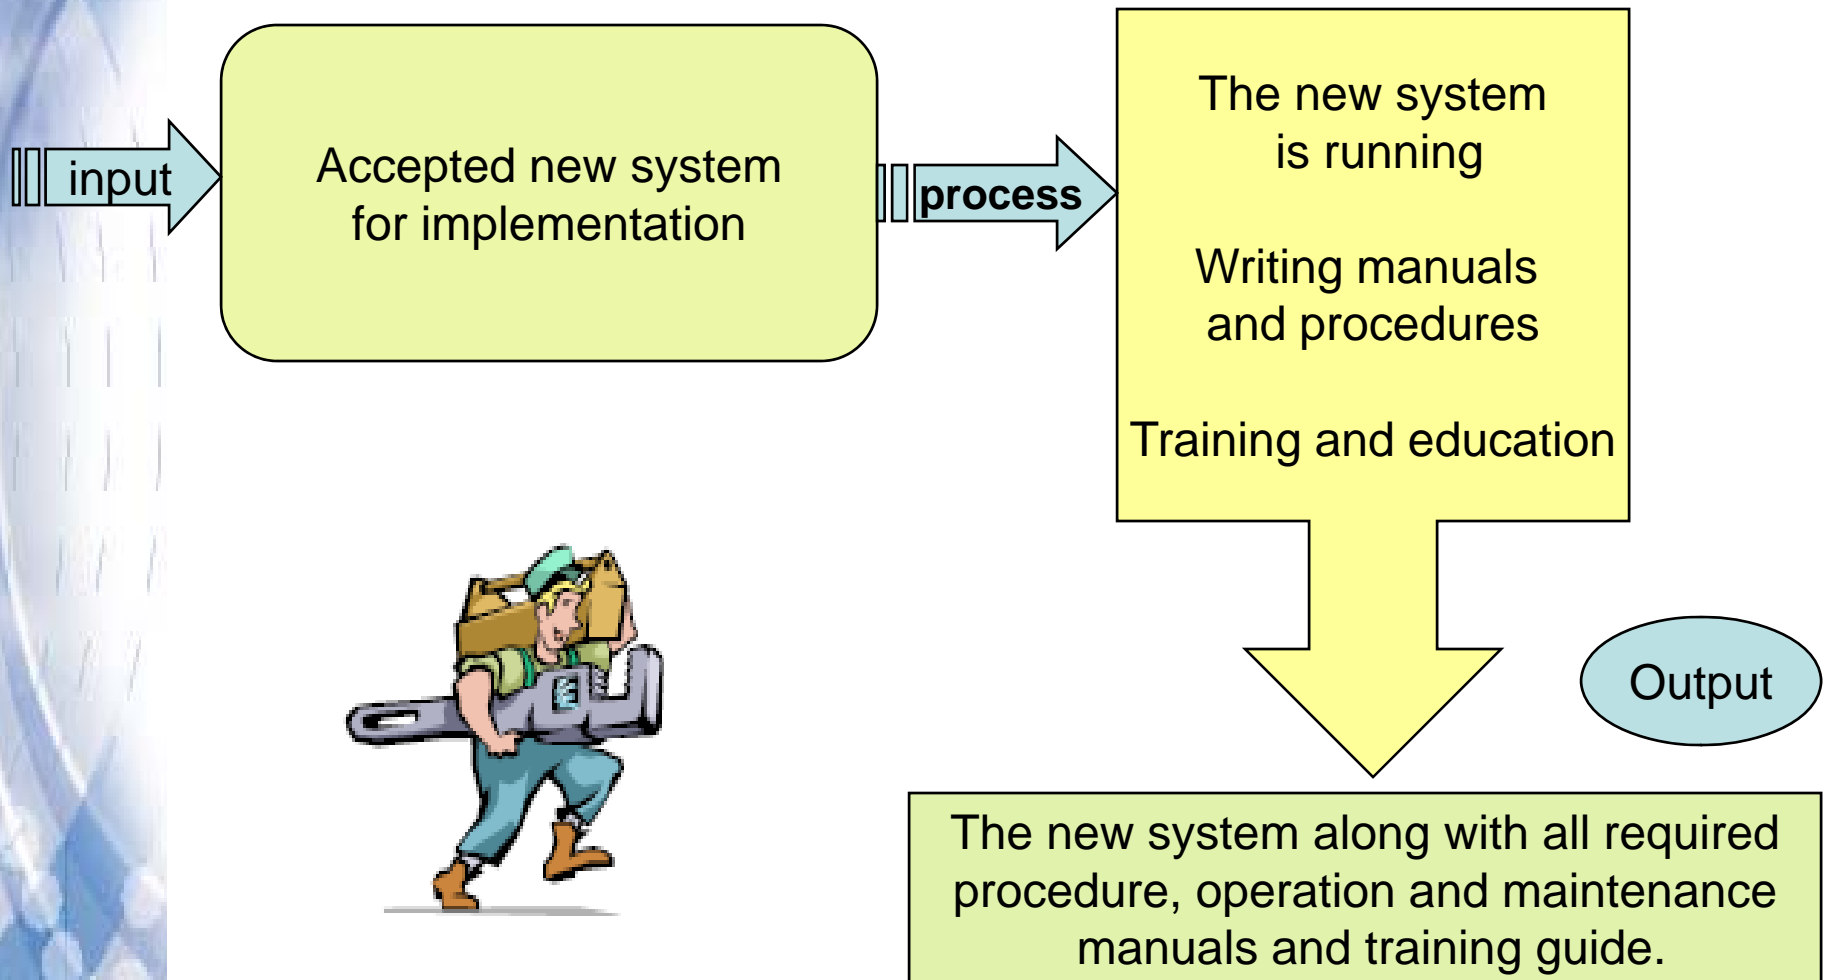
input

Accepted new system for implementation

process

The new system is running

Writing manuals and procedures

Training and education

Output

The new system along with all required procedure, operation and maintenance manuals and training guide.